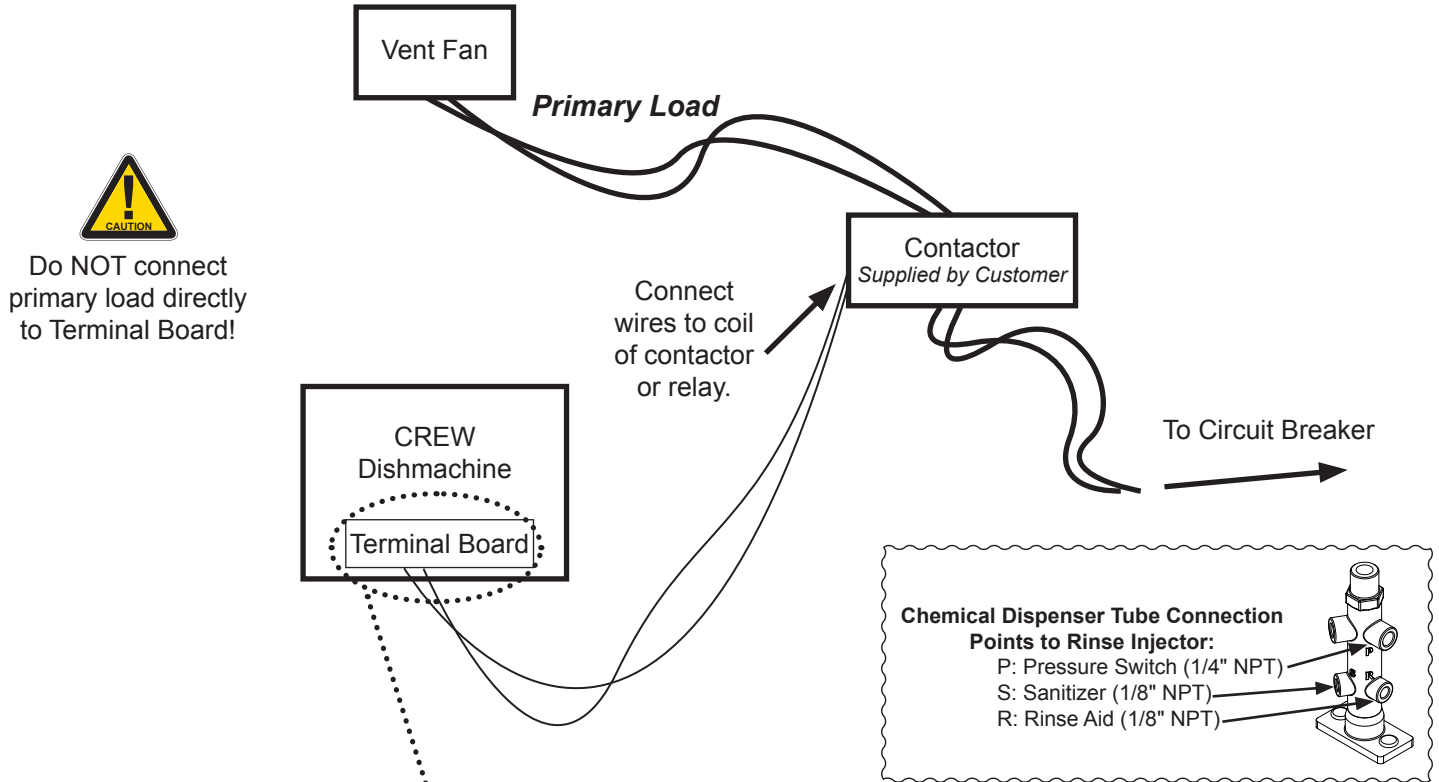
Vent Fan

Primary Load

CAUTION

Do NOT connect primary load directly to Terminal Board!

Contactor
Supplied by Customer

Connect wires to coil of contactor or relay.

To Circuit Breaker

CREW Dishmachine

Terminal Board

Chemical Dispenser Tube Connection Points to Rinse Injector:
P: Pressure Switch (1/4" NPT)
S: Sanitizer (1/8" NPT)
R: Rinse Aid (1/8" NPT)

P
S
R